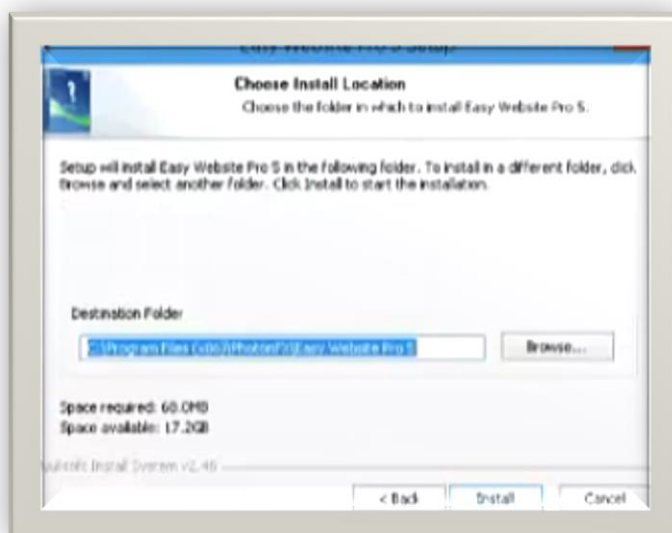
Easy Website Pro 5 Setup

Choose Install Location
Choose the folder in which to install Easy Website Pro 5.

Setup will install Easy Website Pro 5 in the following folder. To install in a different folder, click Browse and select another folder. Click Install to start the installation.

Destination Folder

C:\Program Files (x86)\PhotonFX\Easy Website Pro 5

Browse...

Space required: 60.0MB
Space available: 17.2GB

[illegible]soft Install System v2.46

< Back

Install

Cancel